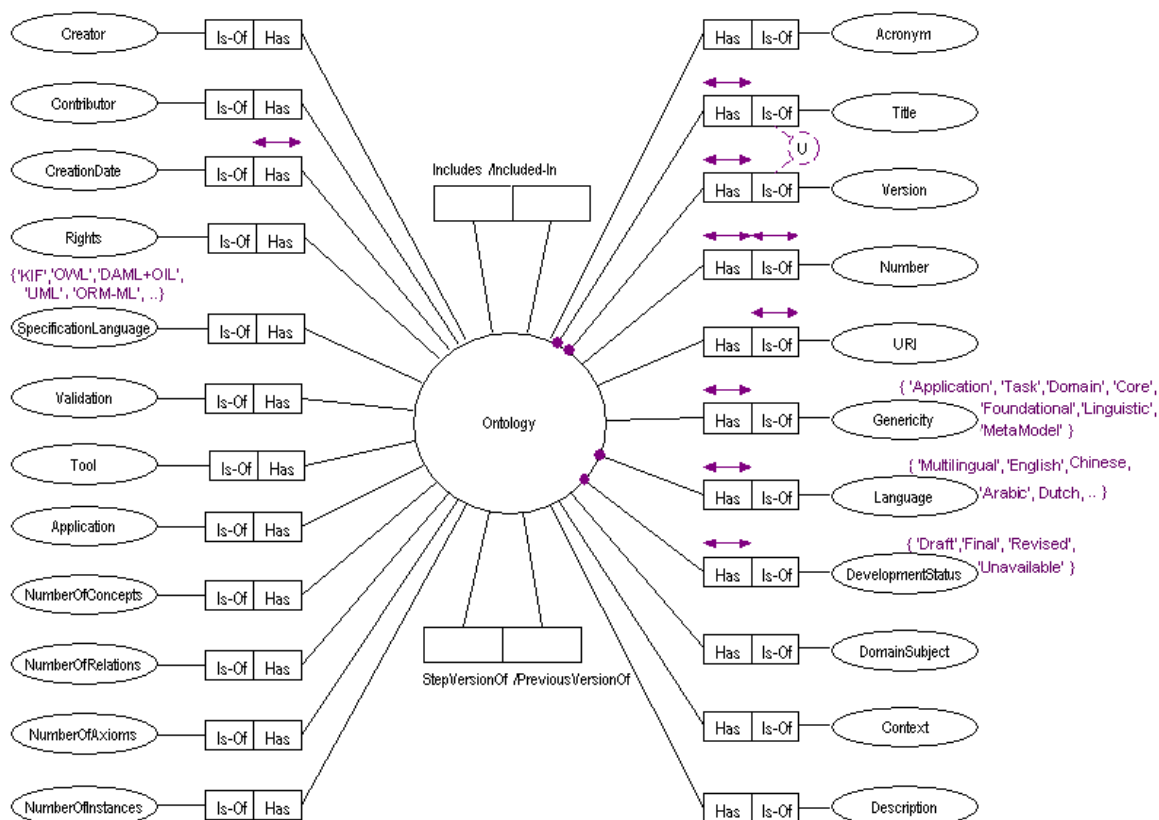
Creator
Is-Of | Has
Contributor
Is-Of | Has
CreationDate
Is-Of | Has
Rights
Is-Of | Has
{'KIF','OWL','DAML+OIL', 'UML', 'ORM-ML', ..}
SpecificationLanguage
Is-Of | Has
Validation
Is-Of | Has
Tool
Is-Of | Has
Application
Is-Of | Has
NumberOfConcepts
Is-Of | Has
NumberOfRelations
Is-Of | Has
NumberOfAxioms
Is-Of | Has
NumberOfInstances
Is-Of | Has

Includes /Included-In

Ontology

StepVersionOf /PreviousVersionOf

Has | Is-Of
Acronym
Has | Is-Of
Title
U
Has | Is-Of
Version
Has | Is-Of
Number
Has | Is-Of
URI
{ 'Application', 'Task','Domain', 'Core', 'Foundational','Linguistic', 'MetaModel' }
Has | Is-Of
Genericity
{ 'Multilingual', 'English',Chinese, 'Arabic', Dutch, .. }
Has | Is-Of
Language
{ 'Draft','Final', 'Revised', 'Unavailable' }
Has | Is-Of
DevelopmentStatus
Has | Is-Of
DomainSubject
Has | Is-Of
Context
Has | Is-Of
Description